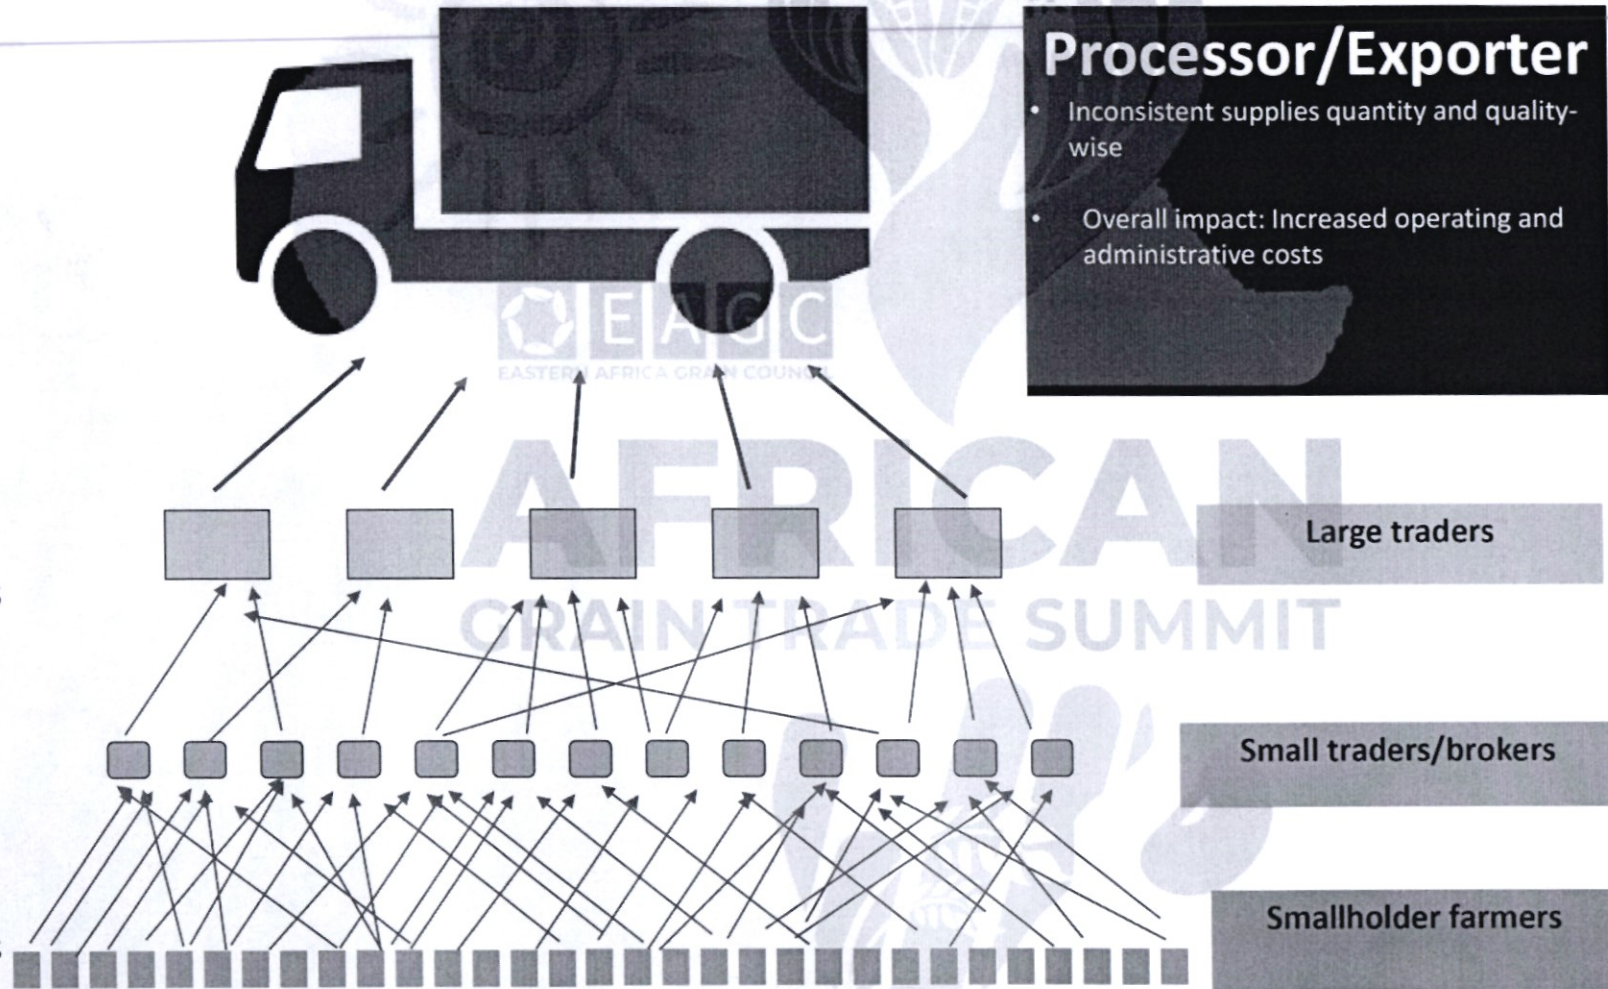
Processor/Exporter

• Inconsistent supplies quantity and quality-wise

• Overall impact: Increased operating and administrative costs

EAGC
EASTERN AFRICA GRAIN COUNCIL

AFRICAN
GRAIN TRADE SUMMIT

Large traders

Small traders/brokers

Smallholder farmers